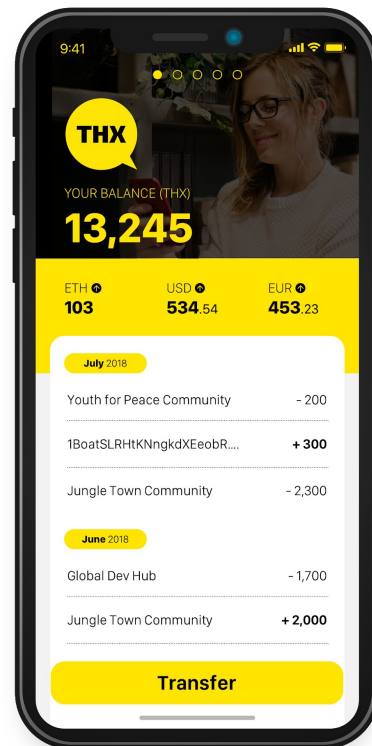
9:41

THX

YOUR BALANCE (THX)

13,245

ETH
103

USD
534.54

EUR
453.23

July 2018

Youth for Peace Community - 200

1BoatSLRHtKNngkdXEeobR.... + 300

Jungle Town Community - 2,300

June 2018

Global Dev Hub - 1,700

Jungle Town Community + 2,000

Transfer